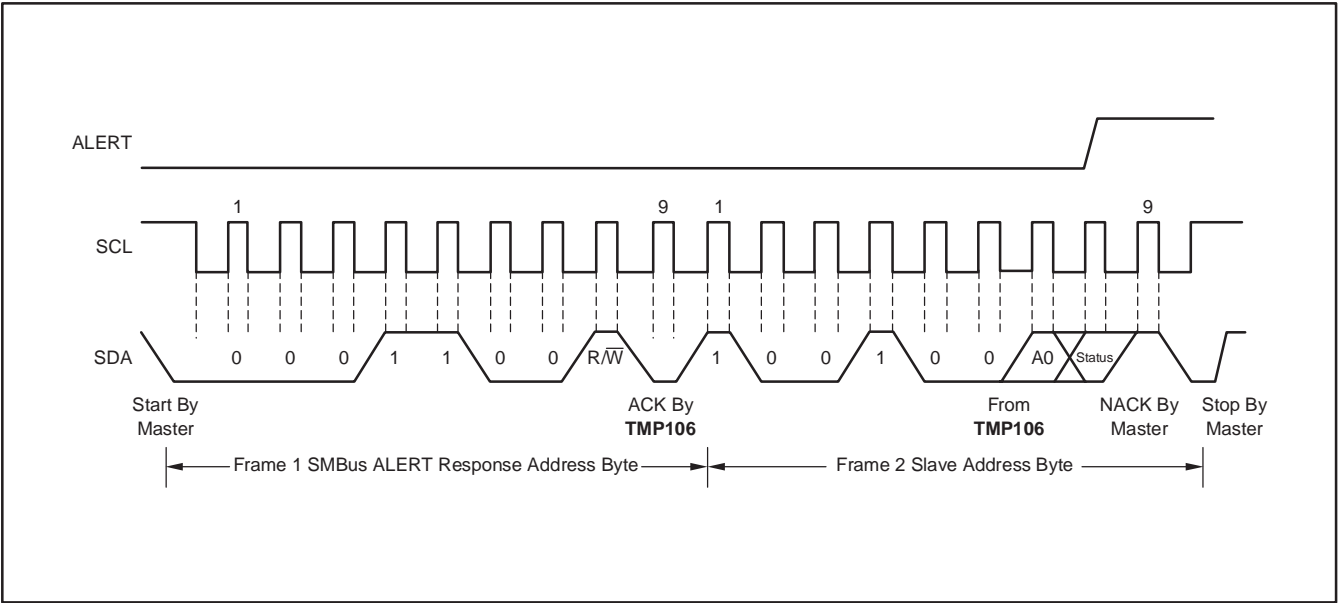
ALERT

1

9

1

9

SCL

SDA

0 0 0 1 1 0 0 $R/\overline{W}$

1 0 0 1 0 0 A0 Status

Start By Master

ACK By **TMP106**

From **TMP106**

NACK By Master

Stop By Master

Frame 1 SMBus ALERT Response Address Byte

Frame 2 Slave Address Byte